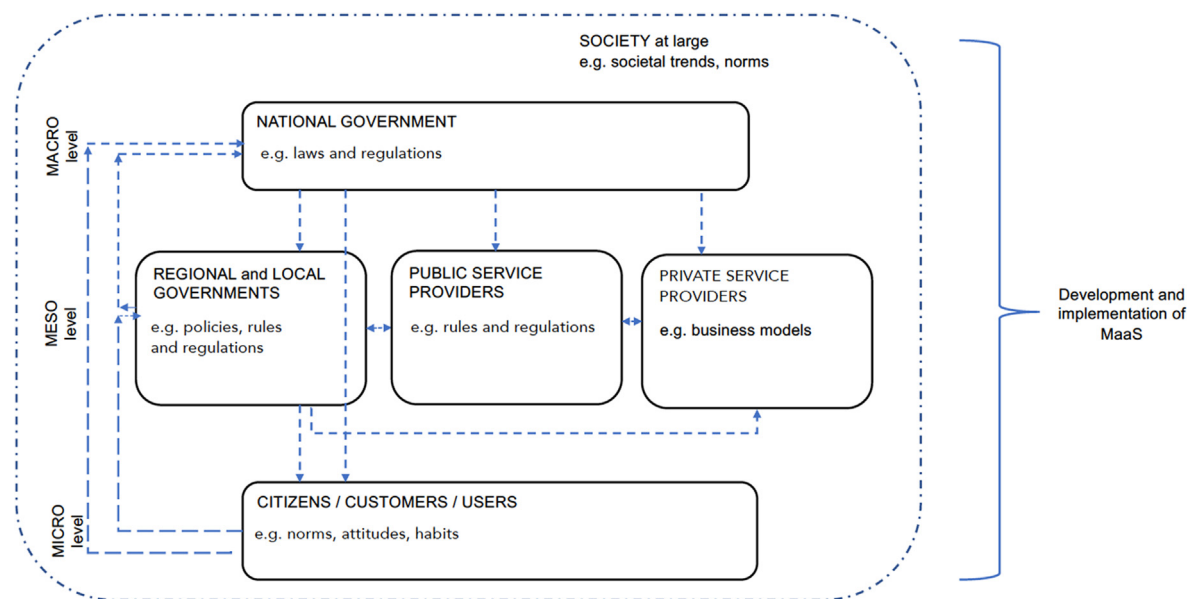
SOCIETY at large
e.g. societal trends, norms

MACRO level

NATIONAL GOVERNMENT
e.g. laws and regulations

MESO level

REGIONAL and LOCAL GOVERNMENTS
e.g. policies, rules and regulations

PUBLIC SERVICE PROVIDERS
e.g. rules and regulations

PRIVATE SERVICE PROVIDERS
e.g. business models

MICRO level

CITIZENS / CUSTOMERS / USERS
e.g. norms, attitudes, habits

Development and implementation of MaaS